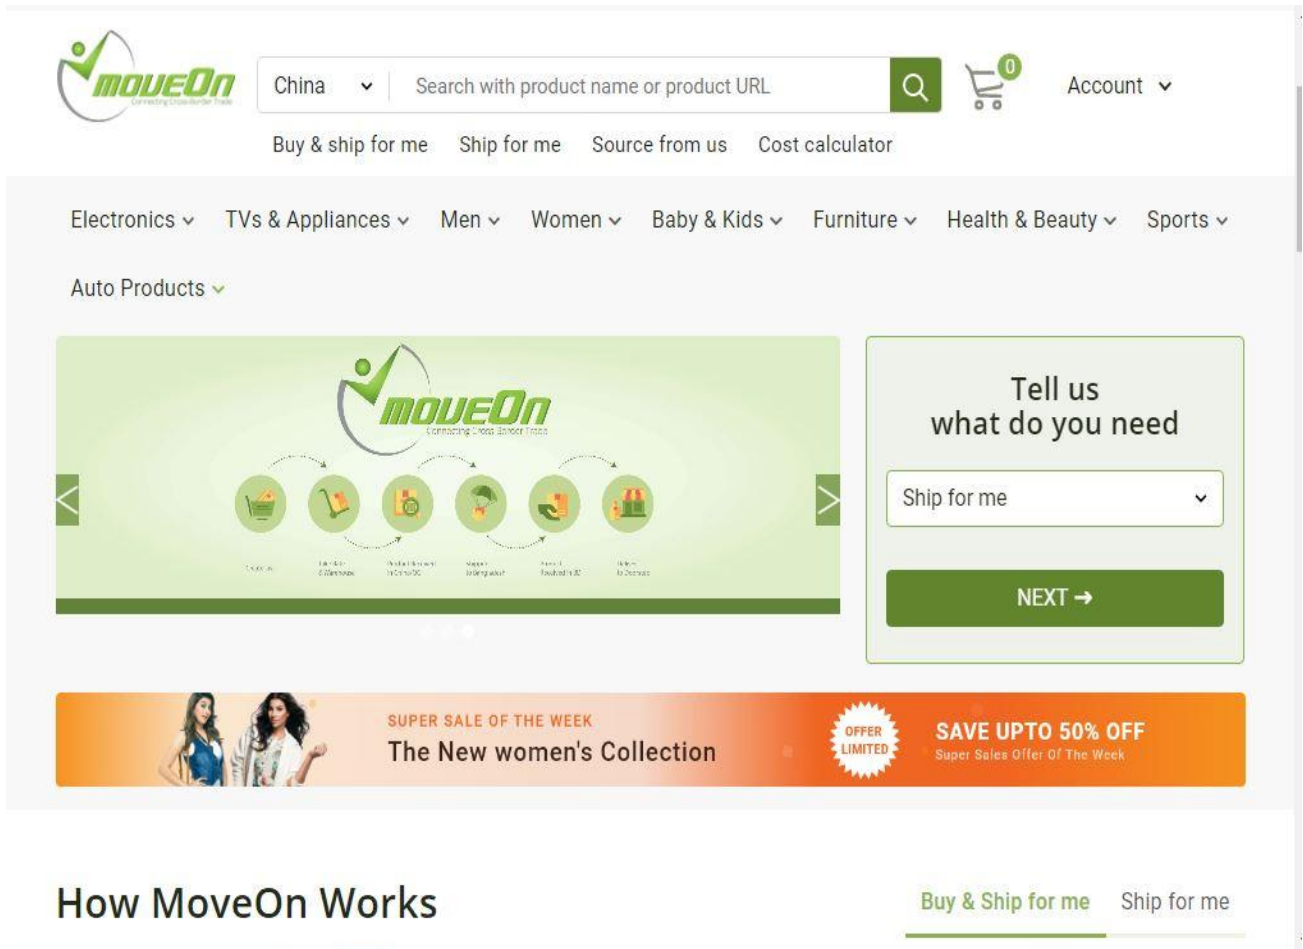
moveOn
Connecting Cross Border Trade

China

Search with product name or product URL

0

Account

Buy & ship for me Ship for me Source from us Cost calculator

Electronics TVs & Appliances Men Women Baby & Kids Furniture Health & Beauty Sports Auto Products

moveOn
Connecting Cross Border Trade

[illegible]

Tell us
what do you need

Ship for me

NEXT →

SUPER SALE OF THE WEEK
The New women's Collection

OFFER LIMITED

SAVE UPTO 50% OFF
Super Sales Offer Of The Week

How MoveOn Works

Buy & Ship for me Ship for me